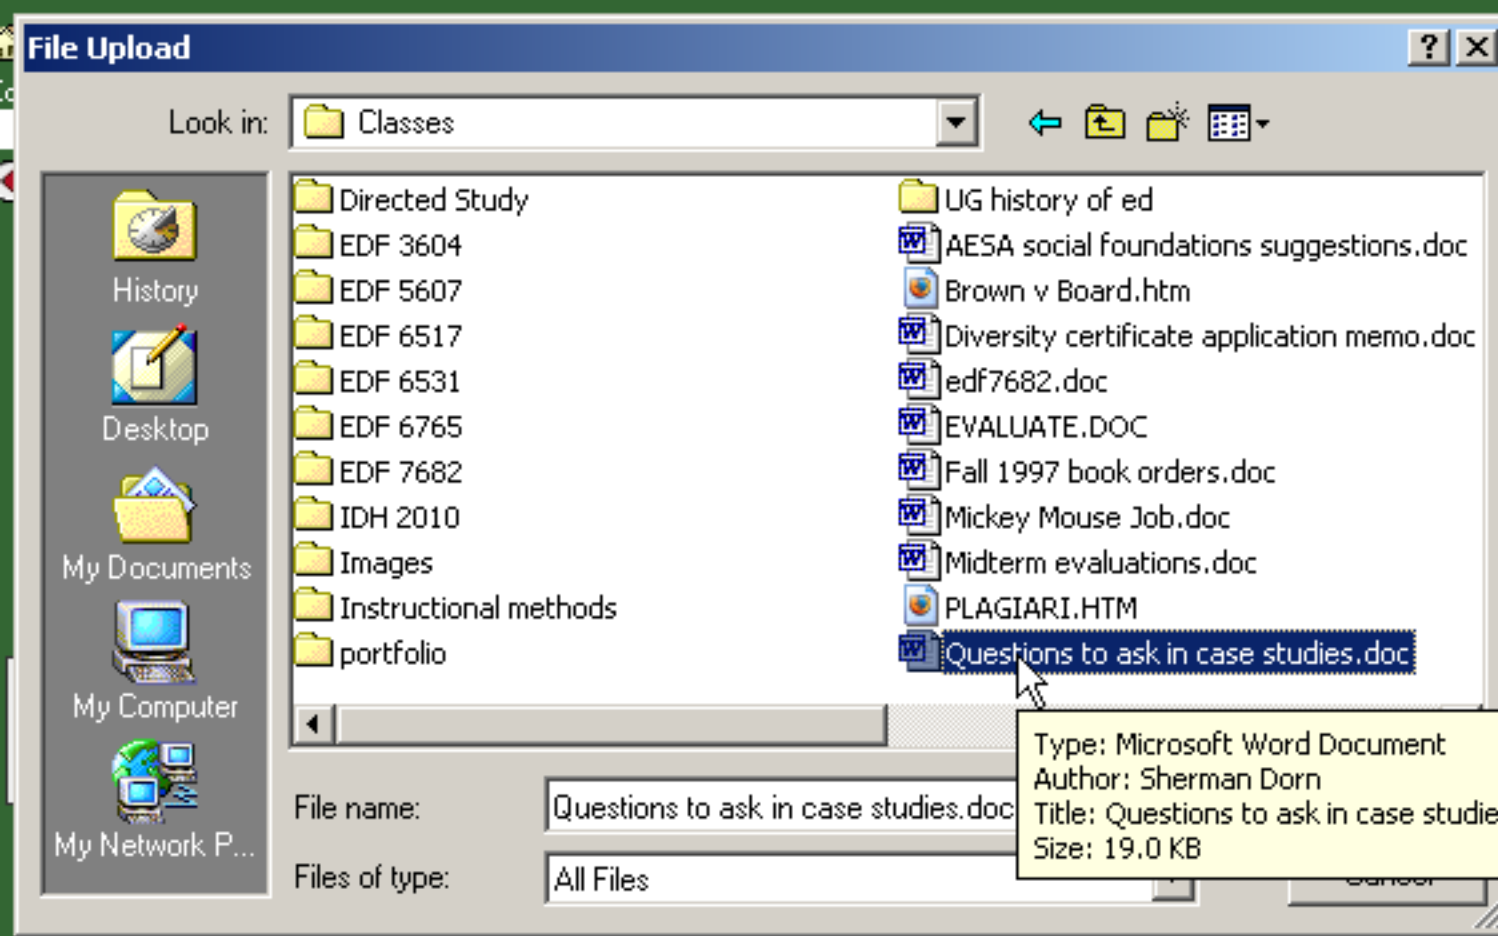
File Upload

?

Look in: Classes

History
Desktop
My Documents
My Computer
My Network P...

Directed Study
EDF 3604
EDF 5607
EDF 6517
EDF 6531
EDF 6765
EDF 7682
IDH 2010
Images
Instructional methods
portfolio

UG history of ed
AESA social foundations suggestions.doc
Brown v Board.htm
Diversity certificate application memo.doc
edf7682.doc
EVALUATE.DOC
Fall 1997 book orders.doc
Mickey Mouse Job.doc
Midterm evaluations.doc
PLAGIARI.HTM
Questions to ask in case studies.doc

Type: Microsoft Word Document
Author: Sherman Dorn
Title: Questions to ask in case studie
Size: 19.0 KB

File name: Questions to ask in case studies.doc

Files of type: All Files

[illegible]